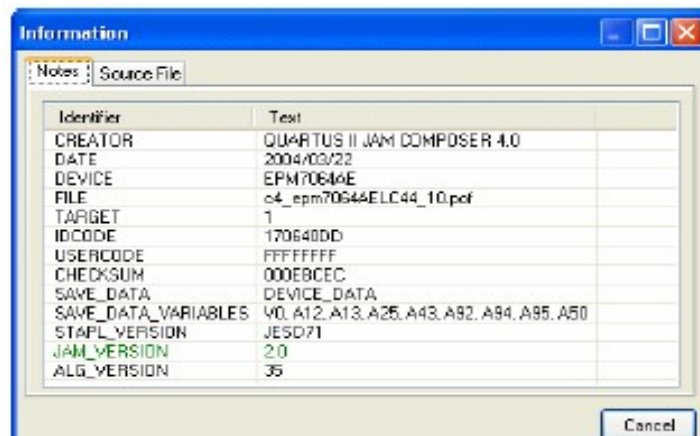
Information

Notes | Source File

| Identifier | Text |
|---|---|
| CREATOR | QUARTUS II JAM COMPOSER 4.0 |
| DATE | 2004/03/22 |
| DEVICE | EPM7064AE |
| FILE | c4_epm7064AELC44_10.pof |
| TARGET | 1 |
| IDCODE | 170640DD |
| USERCODE | FFFFFFFF |
| CHECKSUM | 000EBCEC |
| SAVE_DATA | DEVICE_DATA |
| SAVE_DATA_VARIABLES | V0, A12, A13, A25, A43, A92, A94, A95, A50 |
| STAPL_VERSION | JESD71 |
| JAM_VERSION | 2.0 |
| ALG_VERSION | 35 |

Cancel